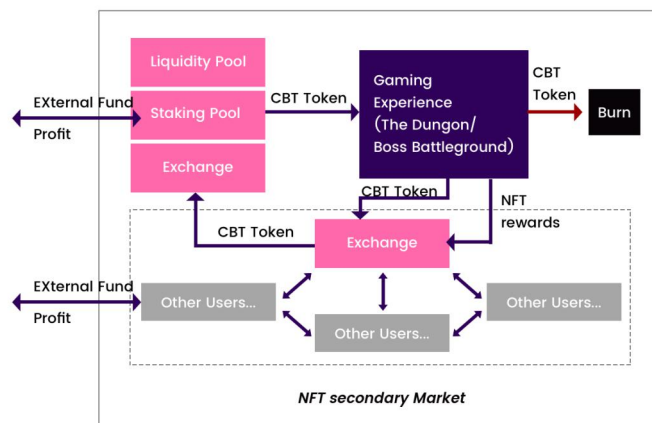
Liquidity Pool

Staking Pool

Exchange

EXternal Fund

Profit

CBT Token

Gaming Experience (The Dungon/ Boss Battleground)

CBT Token

Burn

CBT Token

NFT rewards

CBT Token

Exchange

EXternal Fund

Profit

Other Users...

Other Users...

Other Users...

NFT secondary Market